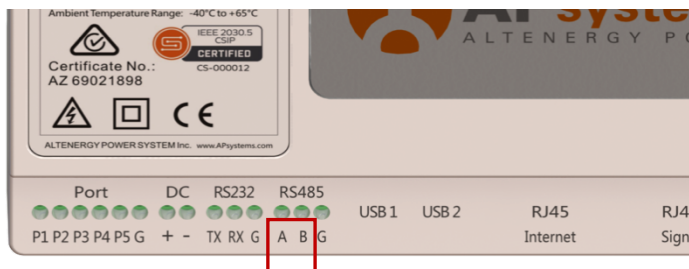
Ambient Temperature Range: -40°C to +65°C

IEEE 2030.5
CSIP
CERTIFIED
CS-000012

Certificate No.:
AZ 69021898

CE

ALTENERGY POWER SYSTEM Inc. www.APsystems.com

AP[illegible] syste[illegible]
ALTENERGY P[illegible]

Port
P1 P2 P3 P4 P5 G

DC
+ -

RS232
TX RX G

RS485
A B G

USB 1

USB 2

RJ45
Internet

RJ4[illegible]
Sign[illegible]